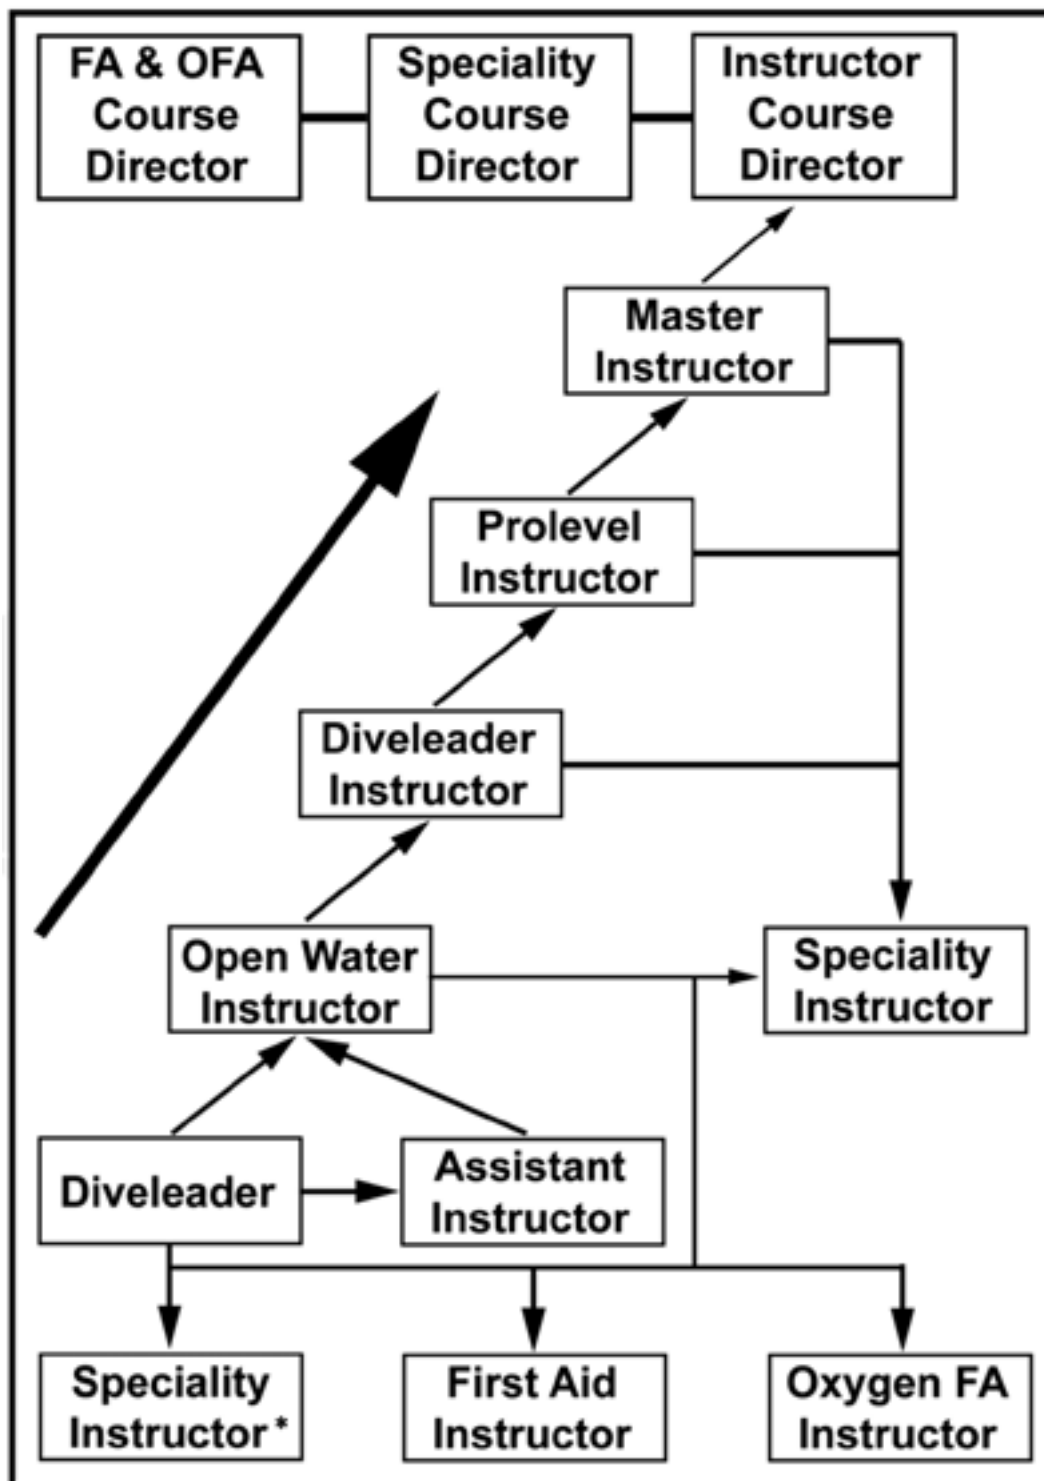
FA & OFA Course Director

Speciality Course Director

Instructor Course Director

Master Instructor

Prolevel Instructor

Diveleader Instructor

Open Water Instructor

Speciality Instructor

Diveleader

Assistant Instructor

Speciality Instructor *

First Aid Instructor

Oxygen FA Instructor